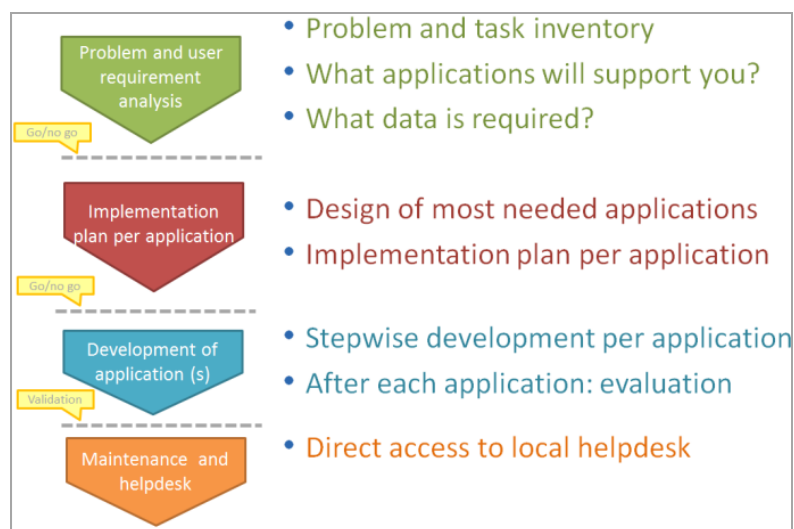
Problem and user requirement analysis

Go/no go

- Problem and task inventory
- What applications will support you?
- What data is required?

Implementation plan per application

Go/no go

- Design of most needed applications
- Implementation plan per application

Development of application (s)

Validation

- Stepwise development per application
- After each application: evaluation

Maintenance and helpdesk

- Direct access to local helpdesk